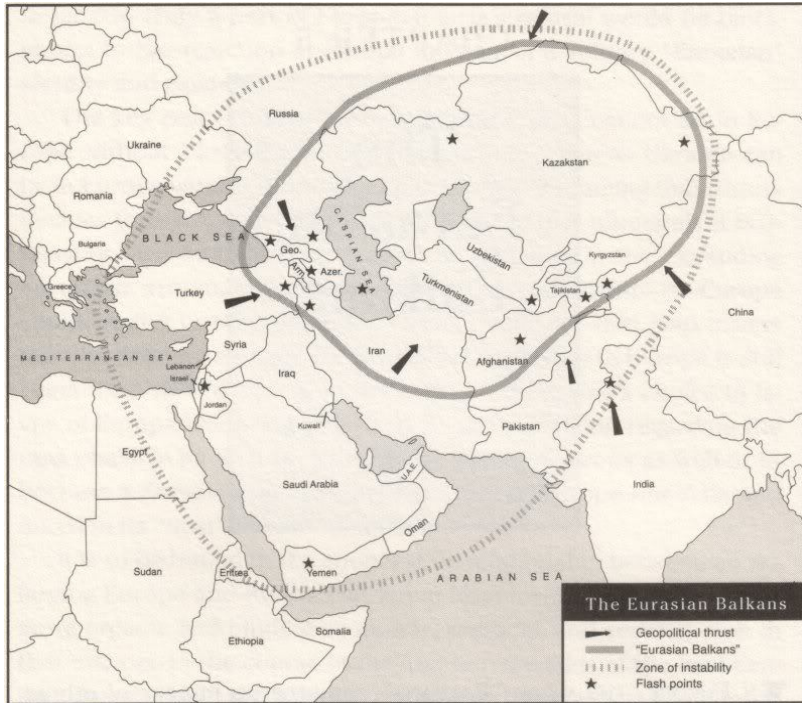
Russia

Ukraine

Kazakstan

Romania

Bulgaria

BLACK SEA

CASPIAN SEA

Geo.

Arm.

Azer.

Uzbekistan

Kyrgyzstan

Turkey

Turkmenistan

Tajikistan

Greece

China

MEDITERRANEAN SEA

Syria

Iran

Afghanistan

Lebanon

Israel

Iraq

Jordan

Kuwait

Pakistan

Egypt

Saudi Arabia

UAE

India

Oman

Sudan

Eritrea

Yemen

ARABIAN SEA

Ethiopia

Somalia

The Eurasian Balkans

Geopolitical thrust

"Eurasian Balkans"

Zone of instability

Flash points